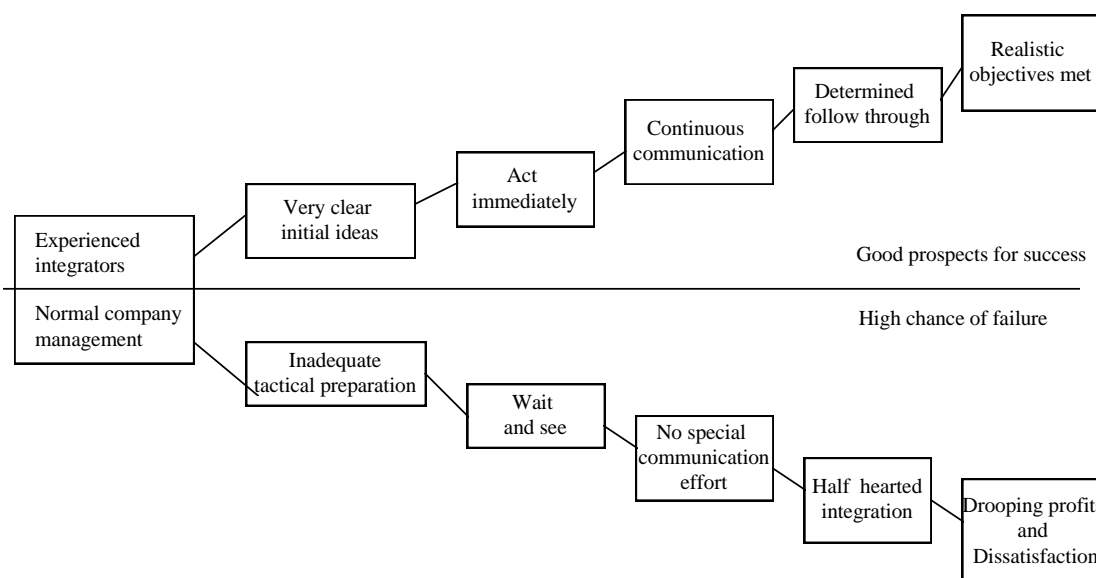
Experienced integrators

Very clear initial ideas

Act immediately

Continuous communication

Determined follow through

Realistic objectives met

Good prospects for success

Normal company management

High chance of failure

Inadequate tactical preparation

Wait and see

No special communication effort

Half hearted integration

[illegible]rooping profit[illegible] and Dissatisfaction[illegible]